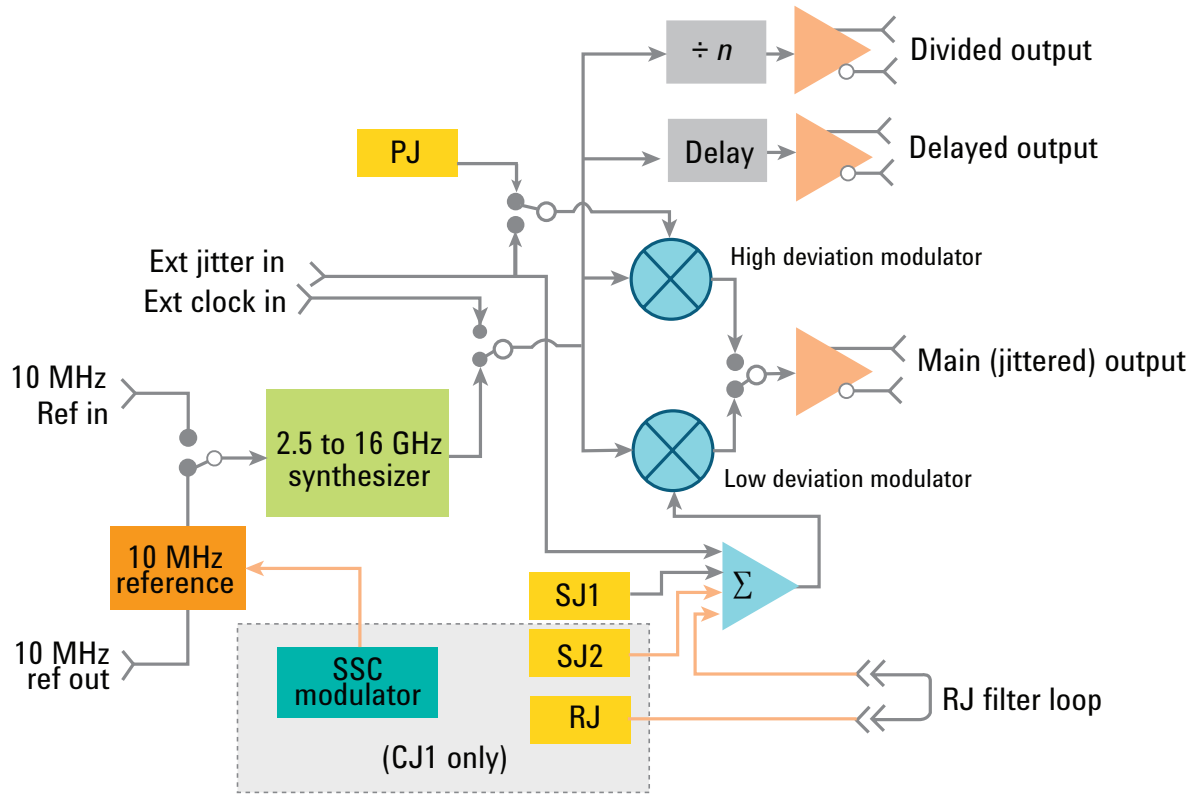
÷ $n$

Divided output

Delay

Delayed output

PJ

High deviation modulator

Ext jitter in

Ext clock in

Main (jittered) output

10 MHz
Ref in

2.5 to 16 GHz
synthesizer

Low deviation modulator

10 MHz
reference

SJ1

$\Sigma$

SJ2

10 MHz
ref out

SSC
modulator

RJ filter loop

RJ

(CJ1 only)